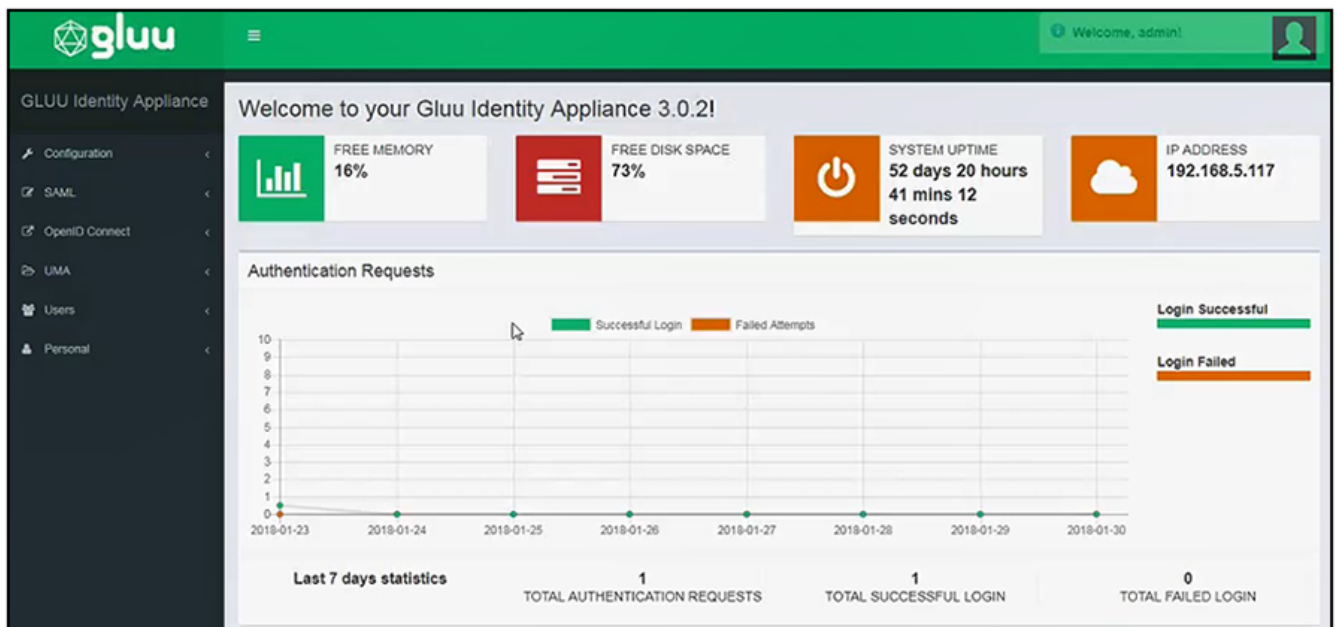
gluu

Welcome, admin!

GLUU Identity Appliance

Configuration
SAML
OpenID Connect
UMA
Users
Personal

Welcome to your Gluu Identity Appliance 3.0.2!

FREE MEMORY
16%

FREE DISK SPACE
73%

SYSTEM UPTIME
52 days 20 hours 41 mins 12 seconds

IP ADDRESS
192.168.5.117

Authentication Requests

Successful Login
Failed Attempts

10
9
8
7
6
5
4
3
2
1
0

2018-01-23
2018-01-24
2018-01-25
2018-01-26
2018-01-27
2018-01-28
2018-01-29
2018-01-30

Login Successful

Login Failed

Last 7 days statistics

1
TOTAL AUTHENTICATION REQUESTS

1
TOTAL SUCCESSFUL LOGIN

0
TOTAL FAILED LOGIN